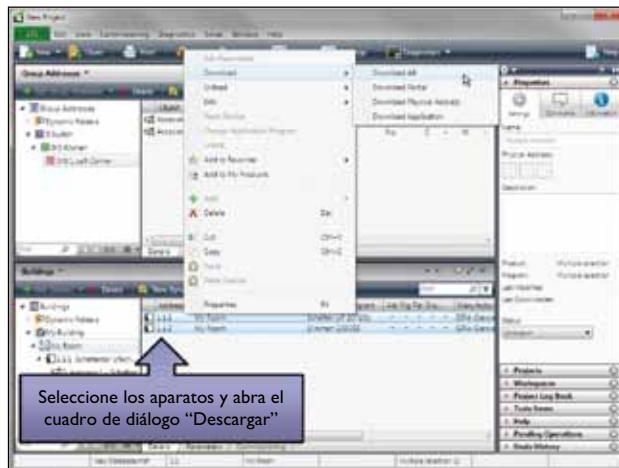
New Project

ETS Edit View Commissioning Diagnostics Tools Window Help

Group Addresses

Dynamic Folders

Download

Unload

Edit

Add to Favorites

Add to My Products

Delete

Cut

Copy

Paste

Properties

Download All

Download Partial

Download Physical Address

Download Application

Buildings

Dynamic Folders

My Building

My Room

Properties

Settings

Name

Physical Address

Description

Product

Program

Last Modified

Last Downloaded

Status

Products

Workspaces

Project Log Book

Todo Items

Help

Pending Operations

Undo History

Seleccione los aparatos y abra el cuadro de diálogo “Descargar”